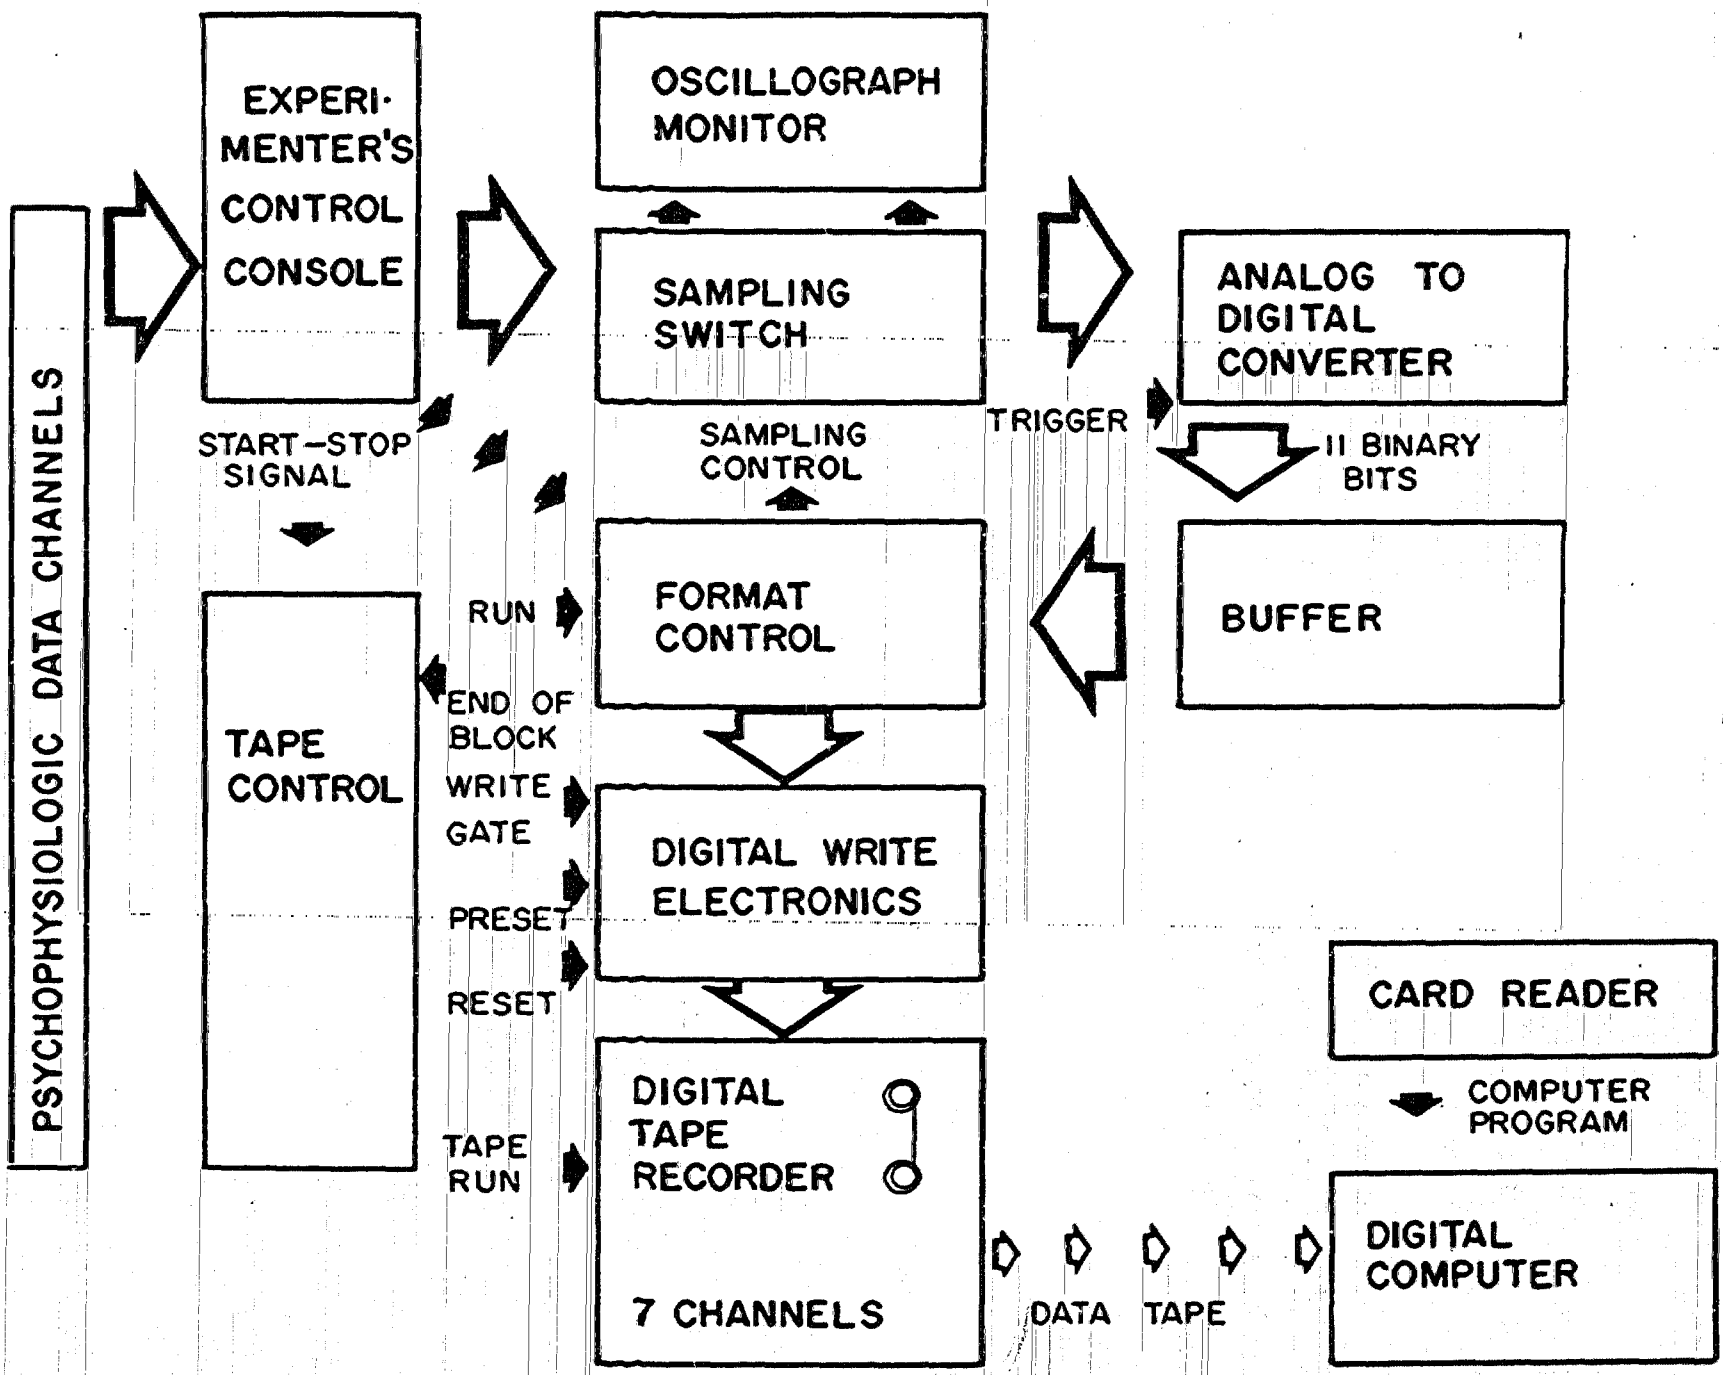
PSYCHOPHYSIOLOGIC DATA CHANNELS

EXPERI-MENTER'S CONTROL CONSOLE

OSCILLOGRAPH MONITOR

SAMPLING SWITCH

ANALOG TO DIGITAL CONVERTER

START-STOP SIGNAL

SAMPLING CONTROL

TRIGGER

11 BINARY BITS

RUN

FORMAT CONTROL

BUFFER

TAPE CONTROL

END OF BLOCK

WRITE GATE

DIGITAL WRITE ELECTRONICS

PRESET

RESET

CARD READER

COMPUTER PROGRAM

DIGITAL TAPE RECORDER

TAPE RUN

7 CHANNELS

DATA TAPE

DIGITAL COMPUTER